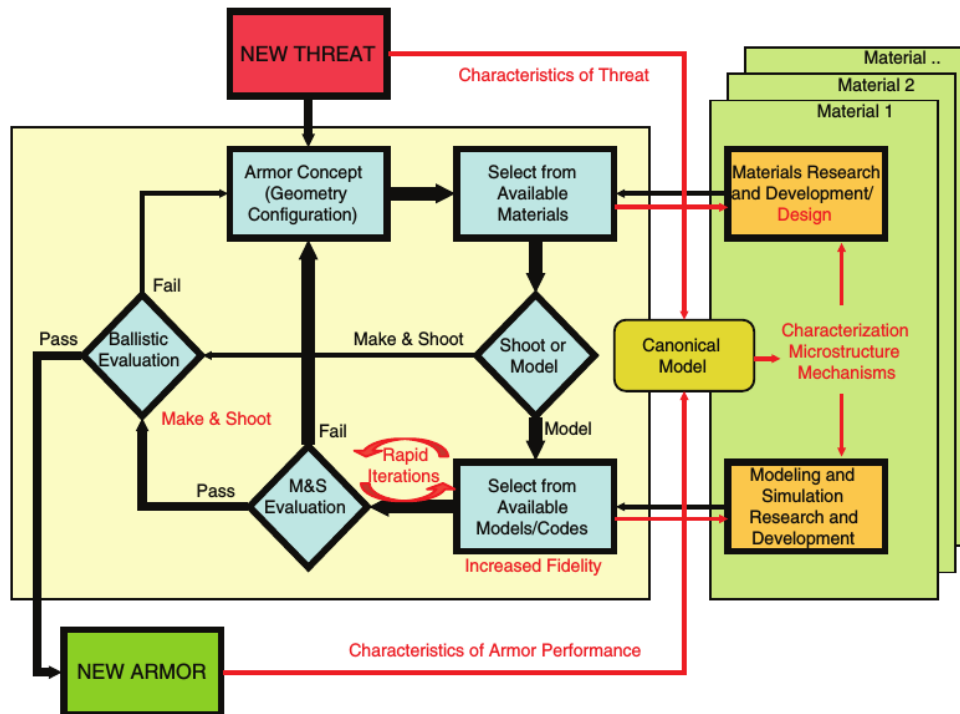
NEW THREAT

Characteristics of Threat

Material ..

Material 2

Material 1

Armor Concept (Geometry Configuration)

Select from Available Materials

Materials Research and Development/ Design

Fail

Pass

Ballistic Evaluation

Make & Shoot

Shoot or Model

Canonical Model

Characterization Microstructure Mechanisms

Make & Shoot

Fail

Model

Rapid Iterations

Pass

M&S Evaluation

Select from Available Models/Codes

Modeling and Simulation Research and Development

Increased Fidelity

NEW ARMOR

Characteristics of Armor Performance